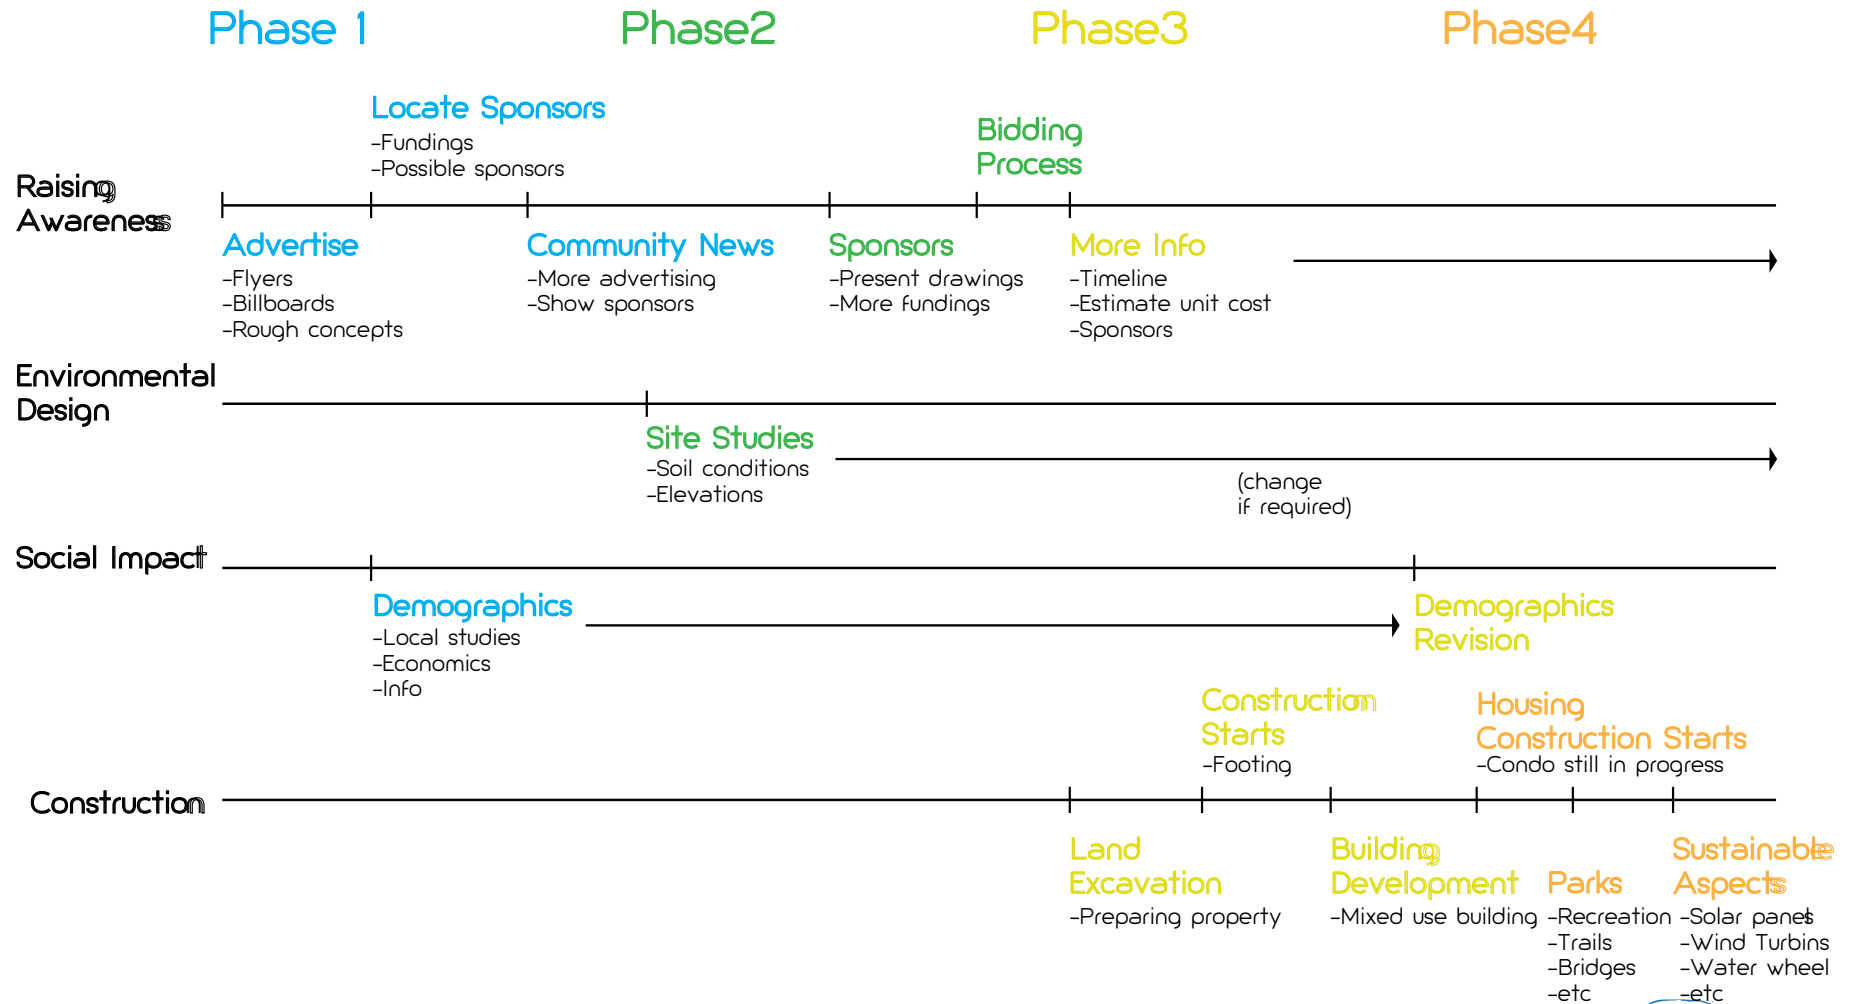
Phase 1
Phase2
Phase3
Phase4

Locate Sponsors
-Fundings
-Possible sponsors

Bidding Process

Raising Awareness

Advertise
-Flyers
-Billboards
-Rough concepts

Community News
-More advertising
-Show sponsors

Sponsors
-Present drawings
-More fundings

More Info
-Timeline
-Estimate unit cost
-Sponsors

Environmental Design

Site Studies
-Soil conditions
-Elevations

(change if required)

Social Impact

Demographics
-Local studies
-Economics
-Info

Demographics Revision

Construction Starts
-Footing

Housing Construction Starts
-Condo still in progress

Construction

Land Excavation
-Preparing property

Building Development
-Mixed use building

Parks
-Recreation
-Trails
-Bridges
-etc

Sustainable Aspects
-Solar panels
-Wind Turbins
-Water wheel
-etc